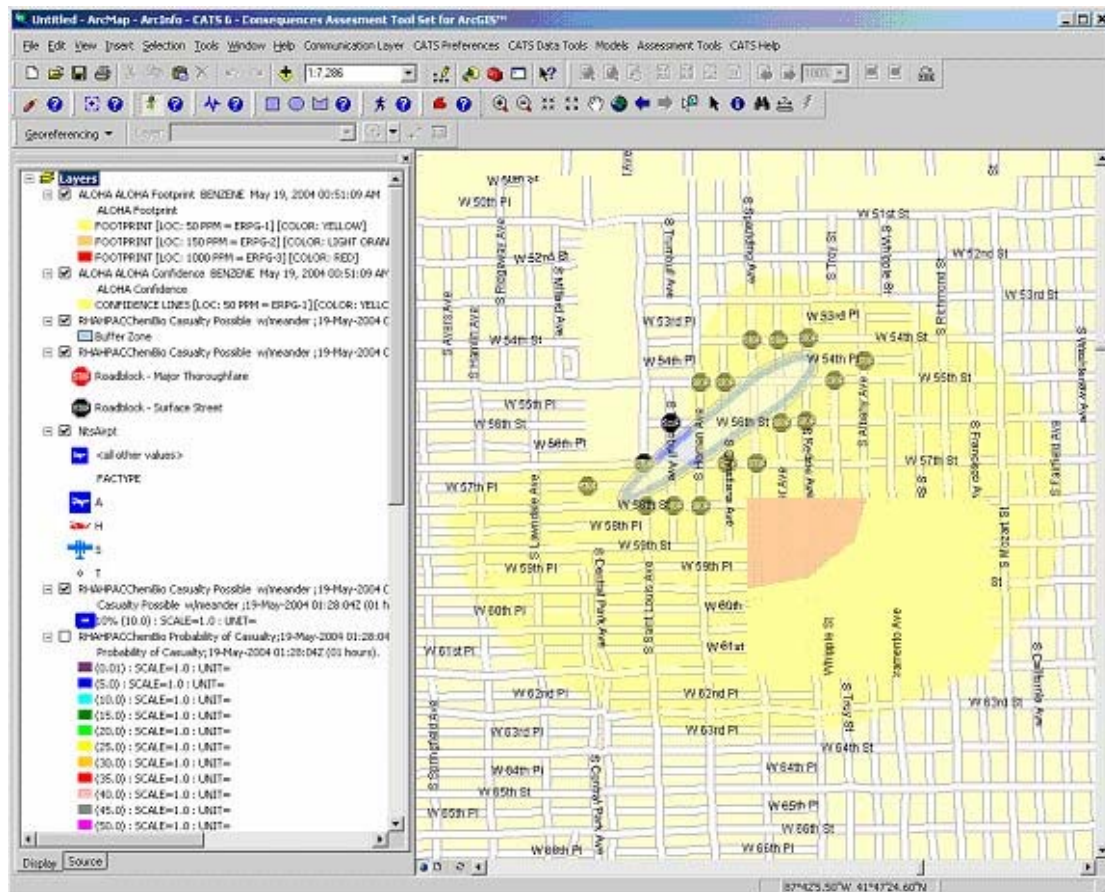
Untitled - ArcMap - ArcInfo - CATS 6 - Consequences Assesment Tool Set for ArcGIS™

File Edit View Insert Selection Tools Window Help Communication Layer CATS Preferences CATS Data Tools Models Assessment Tools CATS Help

1:7,286

Georeferencing ▾ Layer:

Layers
ALOHA ALOHA Footprint BENZENE May 19, 2004 00:51:09 AM
ALOHA Footprint
FOOTPRINT [LOC: 50 PPM = ERPG-1] [COLOR: YELLOW]
FOOTPRINT [LOC: 150 PPM = ERPG-2] [COLOR: LIGHT ORAN
FOOTPRINT [LOC: 1000 PPM = ERPG-3] [COLOR: RED]
ALOHA ALOHA Confidence BENZENE May 19, 2004 00:51:09 AM
ALOHA Confidence
CONFIDENCE LINES [LOC: 50 PPM = ERPG-1] [COLOR: YELLC
RHAHPACChemBio Casualty Possible w/meander ;19-May-2004 C
Buffer Zone
RHAHPACChemBio Casualty Possible w/meander ;19-May-2004 C
Roadblock - Major Thoroughfare
Roadblock - Surface Street
NtsAirpt
<all other values>
FACTYPE
A
H
S
T
RHAHPACChemBio Casualty Possible w/meander ;19-May-2004 C
Casualty Possible w/meander ;19-May-2004 01:28:04Z (01 h
10% (10.0) : SCALE=1.0 : UNIT=
RHAHPACChemBio Probability of Casualty;19-May-2004 01:28:04
Probability of Casualty;19-May-2004 01:28:04Z (01 hours).
(0.01) : SCALE=1.0 : UNIT=
(5.0) : SCALE=1.0 : UNIT=
(10.0) : SCALE=1.0 : UNIT=
(15.0) : SCALE=1.0 : UNIT=
(20.0) : SCALE=1.0 : UNIT=
(25.0) : SCALE=1.0 : UNIT=
(30.0) : SCALE=1.0 : UNIT=
(35.0) : SCALE=1.0 : UNIT=
(40.0) : SCALE=1.0 : UNIT=
(45.0) : SCALE=1.0 : UNIT=
(50.0) : SCALE=1.0 : UNIT=

Display Source

W 50th St
W 50th Pl
W 51st St
W 52nd St
W 52nd St
W 53rd St
W 53rd Pl
W 53rd Pl
W 54th St
W 54th St
W 54th Pl
W 54th Pl
W 55th St
W 55th Pl
W 56th St
W 56th St
W 56th Pl
W 57th St
W 57th Pl
W 58th St
W 58th Pl
W 59th St
W 59th Pl
W 59th Pl
W 60th Pl
W 60th
W 61st Pl
W 61st
W 62nd Pl
W 62nd Pl
W 63rd Pl
W 63rd Pl
W 63rd St
W 64th St
W 64th Pl
W 64th Pl
W 65th St
W 65th Pl
W 65th Pl
W 66th St
W 66th Pl
W 66th Pl
S Ridgeway Ave
S Millard Ave
S Trumbull Ave
S Spaulding Ave
S Troy St
S Whipple St
S Richmond St
S Avers Ave
S Hamlin Ave
S Kedzie Ave
S Albany Ave
S Francisco Ave
S Sacramento Ave
S California Ave
S Lawndale Ave
S Central Park Ave
S St Louis Ave
S Christiana Ave
S Homan Ave
S Sawyer Ave
S Washtenaw Ave
S Fairfield Ave
S Maplewood Ave
S Springfield Ave
Sacramento Ave
S Troy St
Whipple St
S Kedzie Ave
S Central Park Ave

87°42'5.50"W 41°47'24.60"N